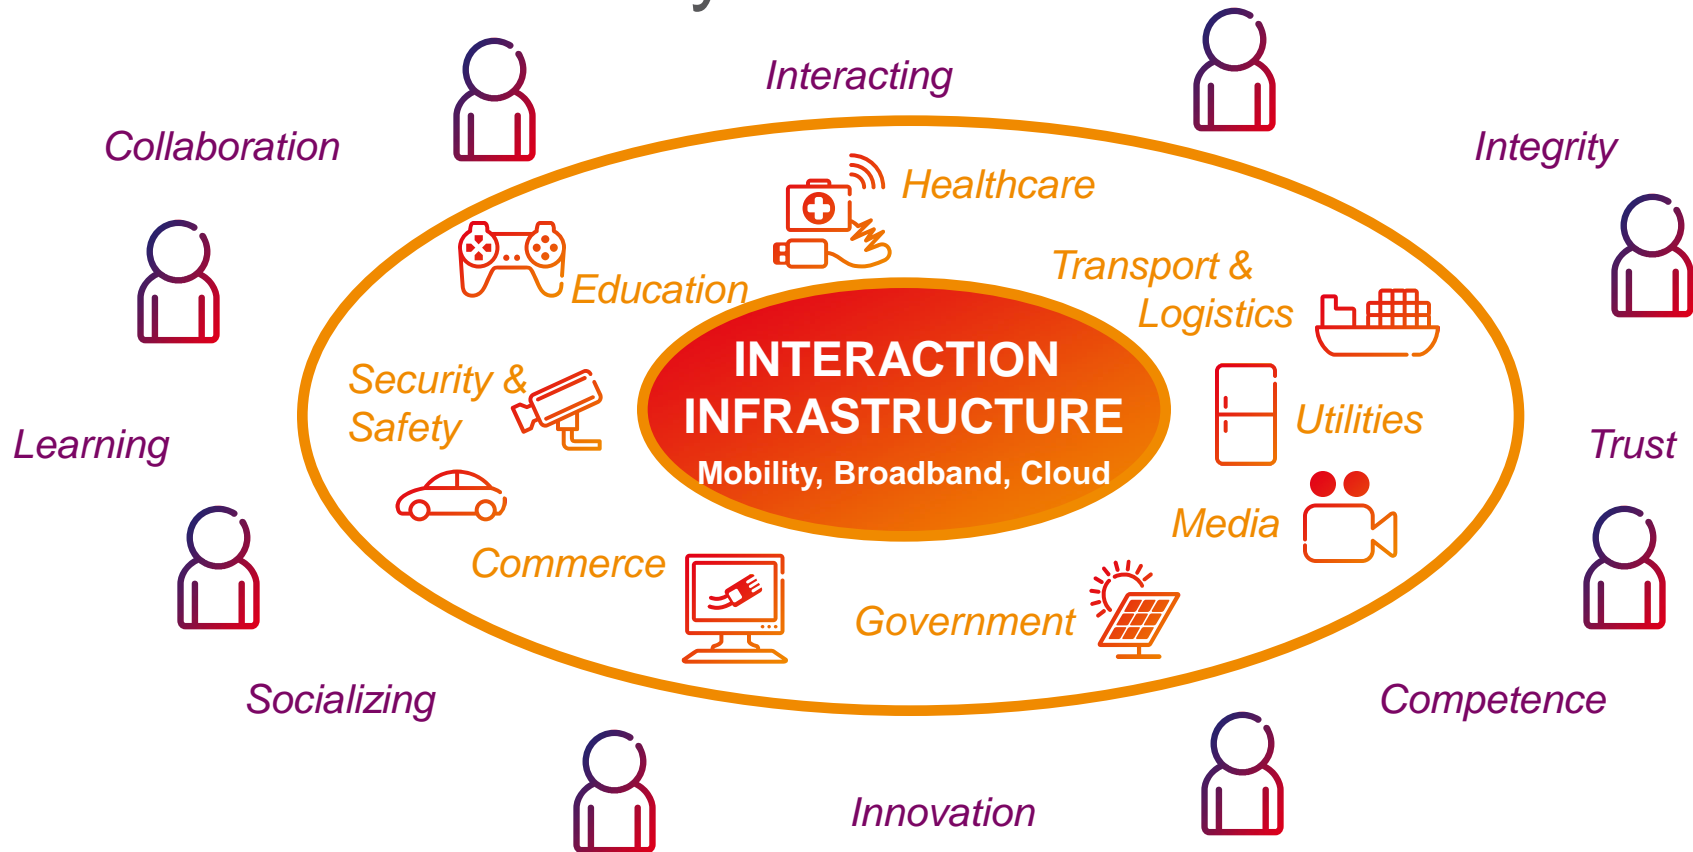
Interacting

Collaboration

Integrity

Healthcare

Education

Transport & Logistics

INTERACTION INFRASTRUCTURE

Mobility, Broadband, Cloud

Security & Safety

Utilities

Learning

Trust

Media

Commerce

Government

Socializing

Competence

Innovation